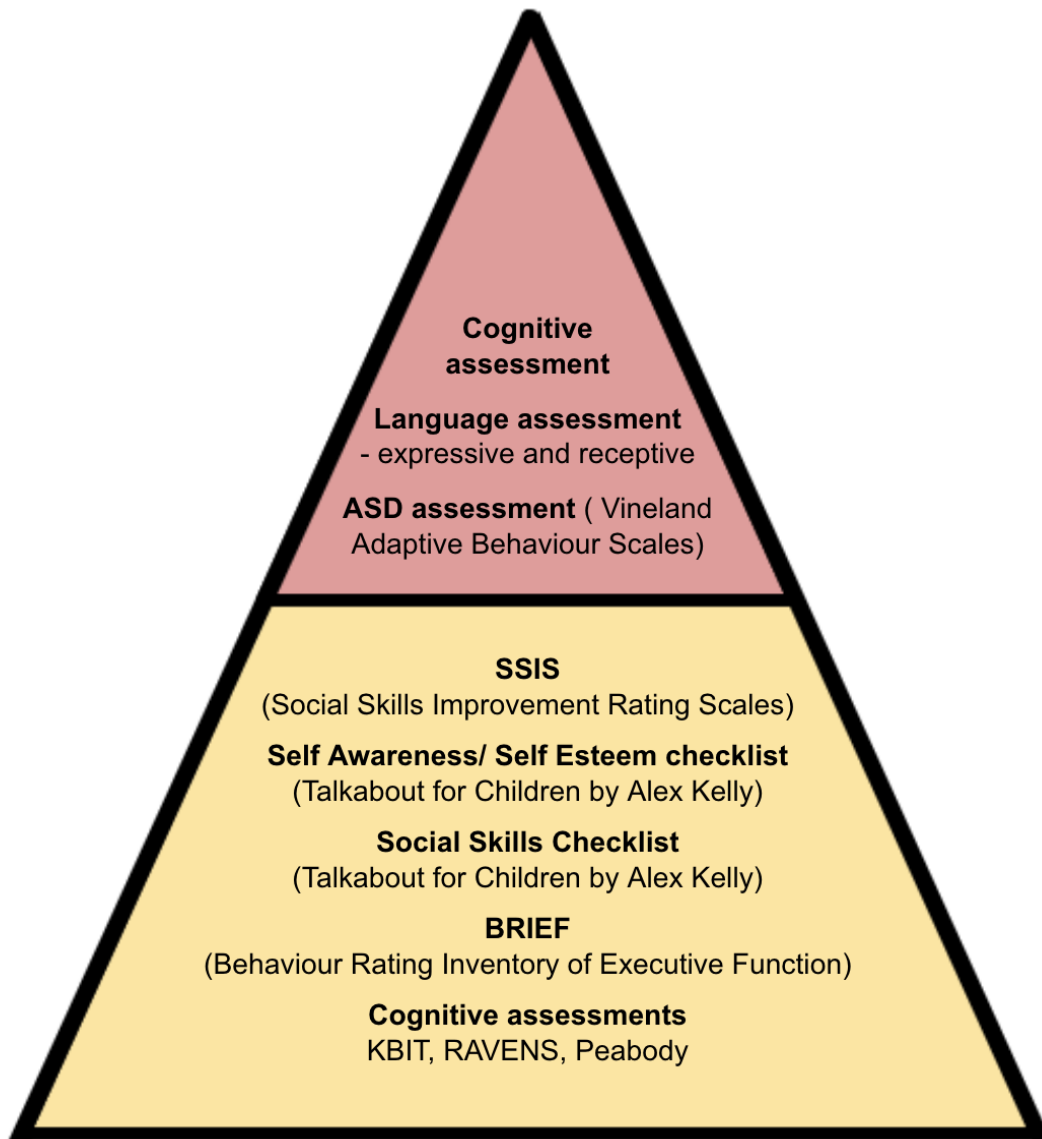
Cognitive assessment

Language assessment
- expressive and receptive

ASD assessment ( Vineland Adaptive Behaviour Scales)

SSIS
(Social Skills Improvement Rating Scales)

Self Awareness/ Self Esteem checklist
(Talkabout for Children by Alex Kelly)

Social Skills Checklist
(Talkabout for Children by Alex Kelly)

BRIEF
(Behaviour Rating Inventory of Executive Function)

Cognitive assessments
KBIT, RAVENS, Peabody